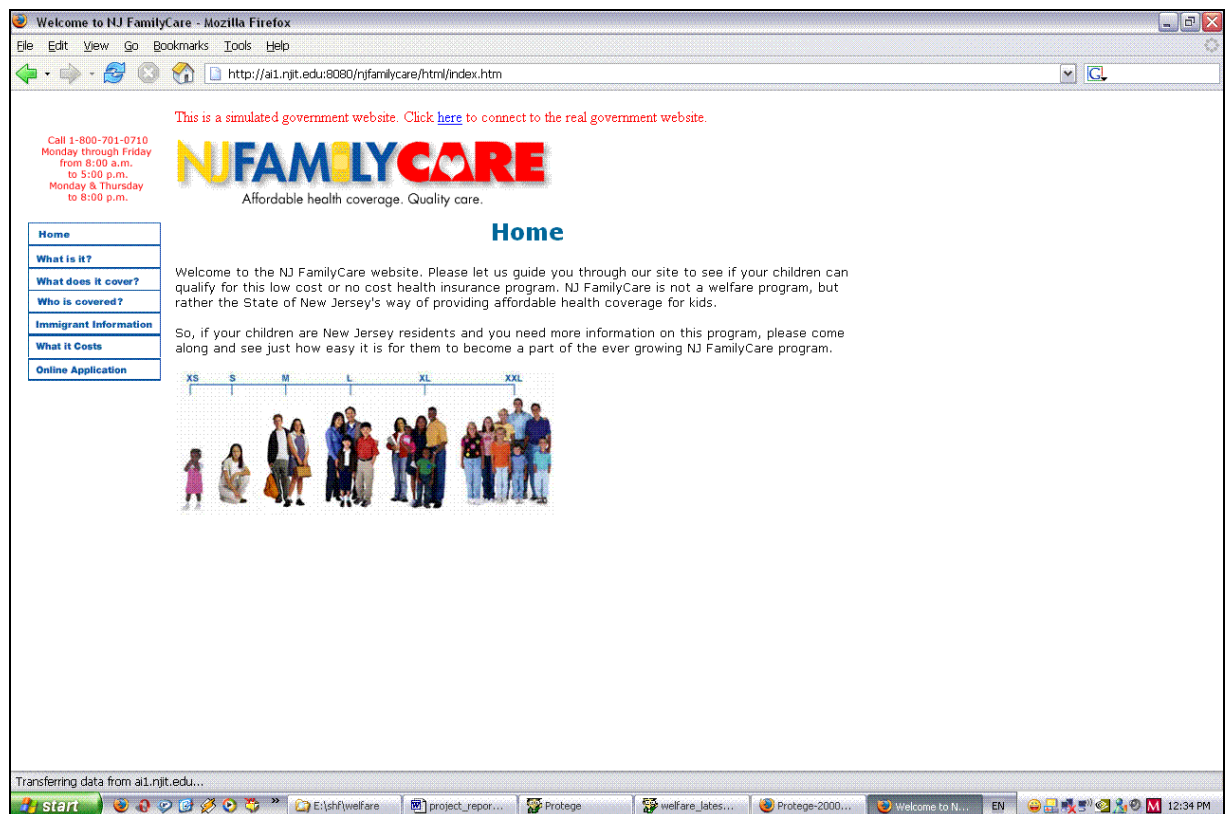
Welcome to NJ FamilyCare - Mozilla Firefox

File Edit View Go Bookmarks Tools Help

http://ai1.njit.edu:8080/njfamilycare/html/index.htm

This is a simulated government website. Click here to connect to the real government website.

Call 1-800-701-0710
Monday through Friday
from 8:00 a.m.
to 5:00 p.m.
Monday & Thursday
to 8:00 p.m.

NJ FAMILY CARE
Affordable health coverage. Quality care.

Home

What is it?

What does it cover?

Who is covered?

Immigrant Information

What it Costs

Online Application

Home

Welcome to the NJ FamilyCare website. Please let us guide you through our site to see if your children can qualify for this low cost or no cost health insurance program. NJ FamilyCare is not a welfare program, but rather the State of New Jersey's way of providing affordable health coverage for kids.

So, if your children are New Jersey residents and you need more information on this program, please come along and see just how easy it is for them to become a part of the ever growing NJ FamilyCare program.

XS S M L XL XXL

Transferring data from ai1.njit.edu...

start E:\shf\welfare project_repor... Protege welfare_lates... Protege-2000... Welcome to N... EN 12:34 PM